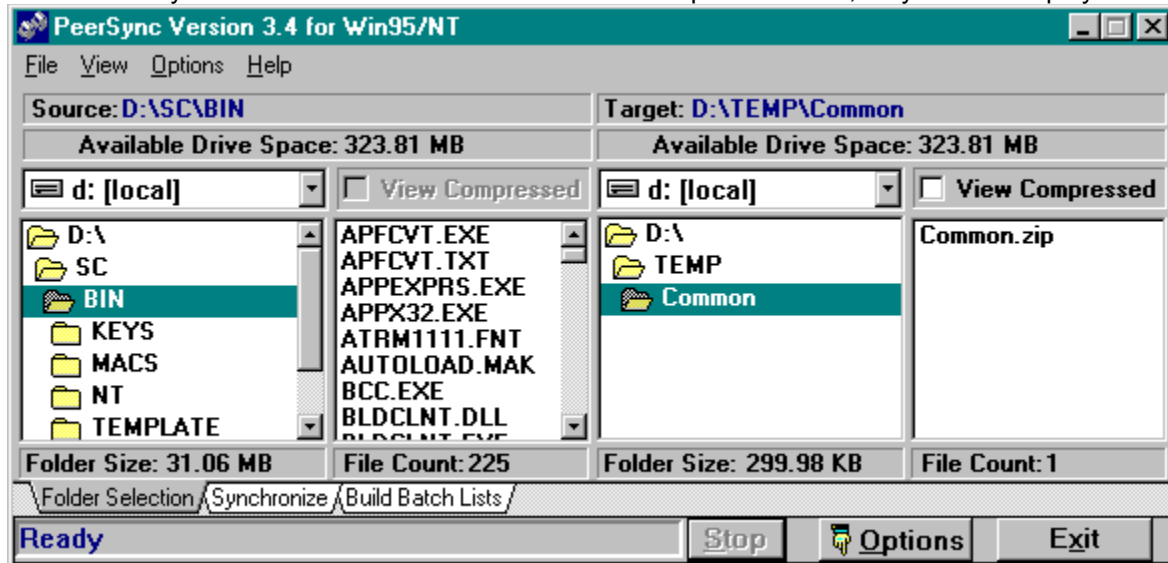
PeerSync Version 3.4 for Win95/NT

File View Options Help

Source: D:\SC\BIN

Target: D:\TEMP\Common

Available Drive Space: 323.81 MB

Available Drive Space: 323.81 MB

d: [local]

View Compressed

d: [local]

View Compressed

D:\
SC
BIN
KEYS
MACS
NT
TEMPLATE

APFCVT.EXE
APFCVT.TXT
APPEXPRS.EXE
APPX32.EXE
ATRM1111.FNT
AUTOLOAD.MAK
BCC.EXE
BLDCLNT.DLL
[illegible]

D:\
TEMP
Common

Common.zip

Folder Size: 31.06 MB

File Count: 225

Folder Size: 299.98 KB

File Count: 1

Folder Selection Synchronize Build Batch Lists

Ready

Stop

Options

Exit